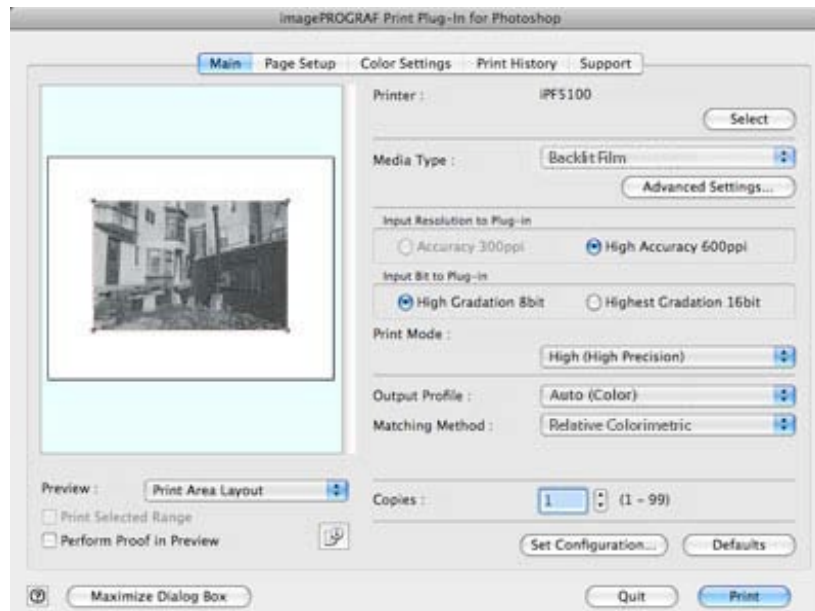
imagePROGRAF Print Plug-In for Photoshop

Main | Page Setup | Color Settings | Print History | Support

Printer : iPF5100

Select

Media Type : Backlit Film

Advanced Settings...

Input Resolution to Plug-in

Accuracy 300ppi

High Accuracy 600ppi

Input Bit to Plug-in

High Gradation 8bit

Highest Gradation 16bit

Print Mode :

High (High Precision)

Output Profile : Auto (Color)

Matching Method : Relative Colorimetric

Preview : Print Area Layout

Print Selected Range

Perform Proof in Preview

Copies : 1 (1 - 99)

Set Configuration...

Defaults

?

Maximize Dialog Box

Quit

Print